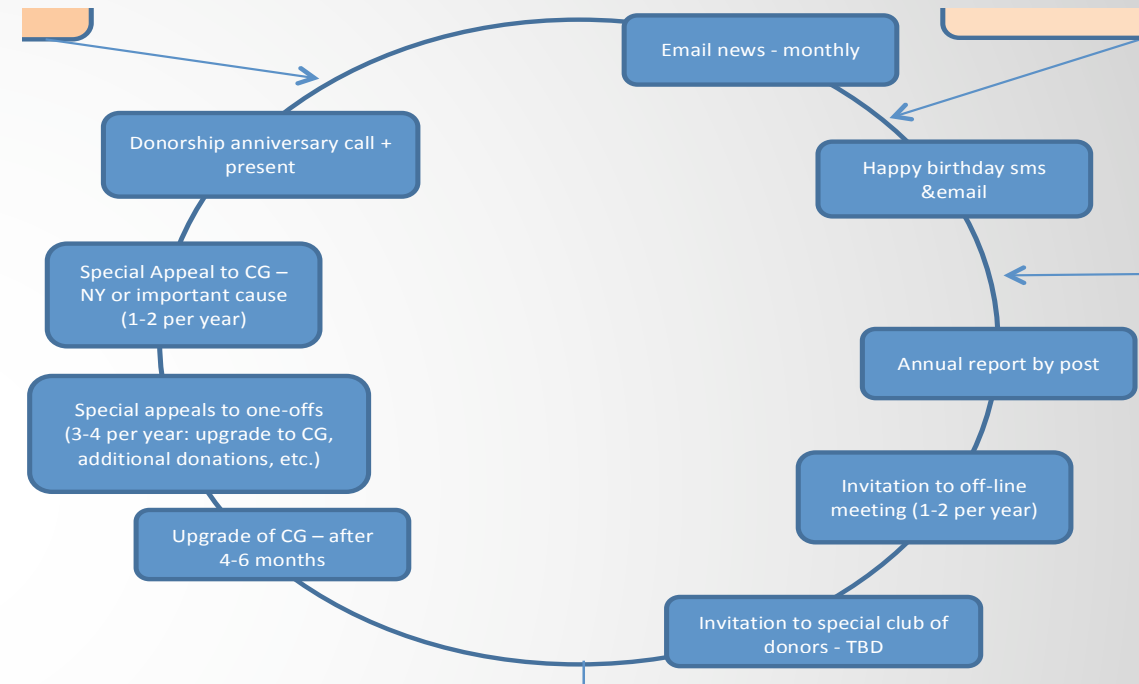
Email news - monthly

Happy birthday sms &email

Annual report by post

Invitation to off-line meeting (1-2 per year)

Invitation to special club of donors - TBD

Upgrade of CG – after 4-6 months

Special appeals to one-offs (3-4 per year: upgrade to CG, additional donations, etc.)

Special Appeal to CG – NY or important cause (1-2 per year)

Donorship anniversary call + present